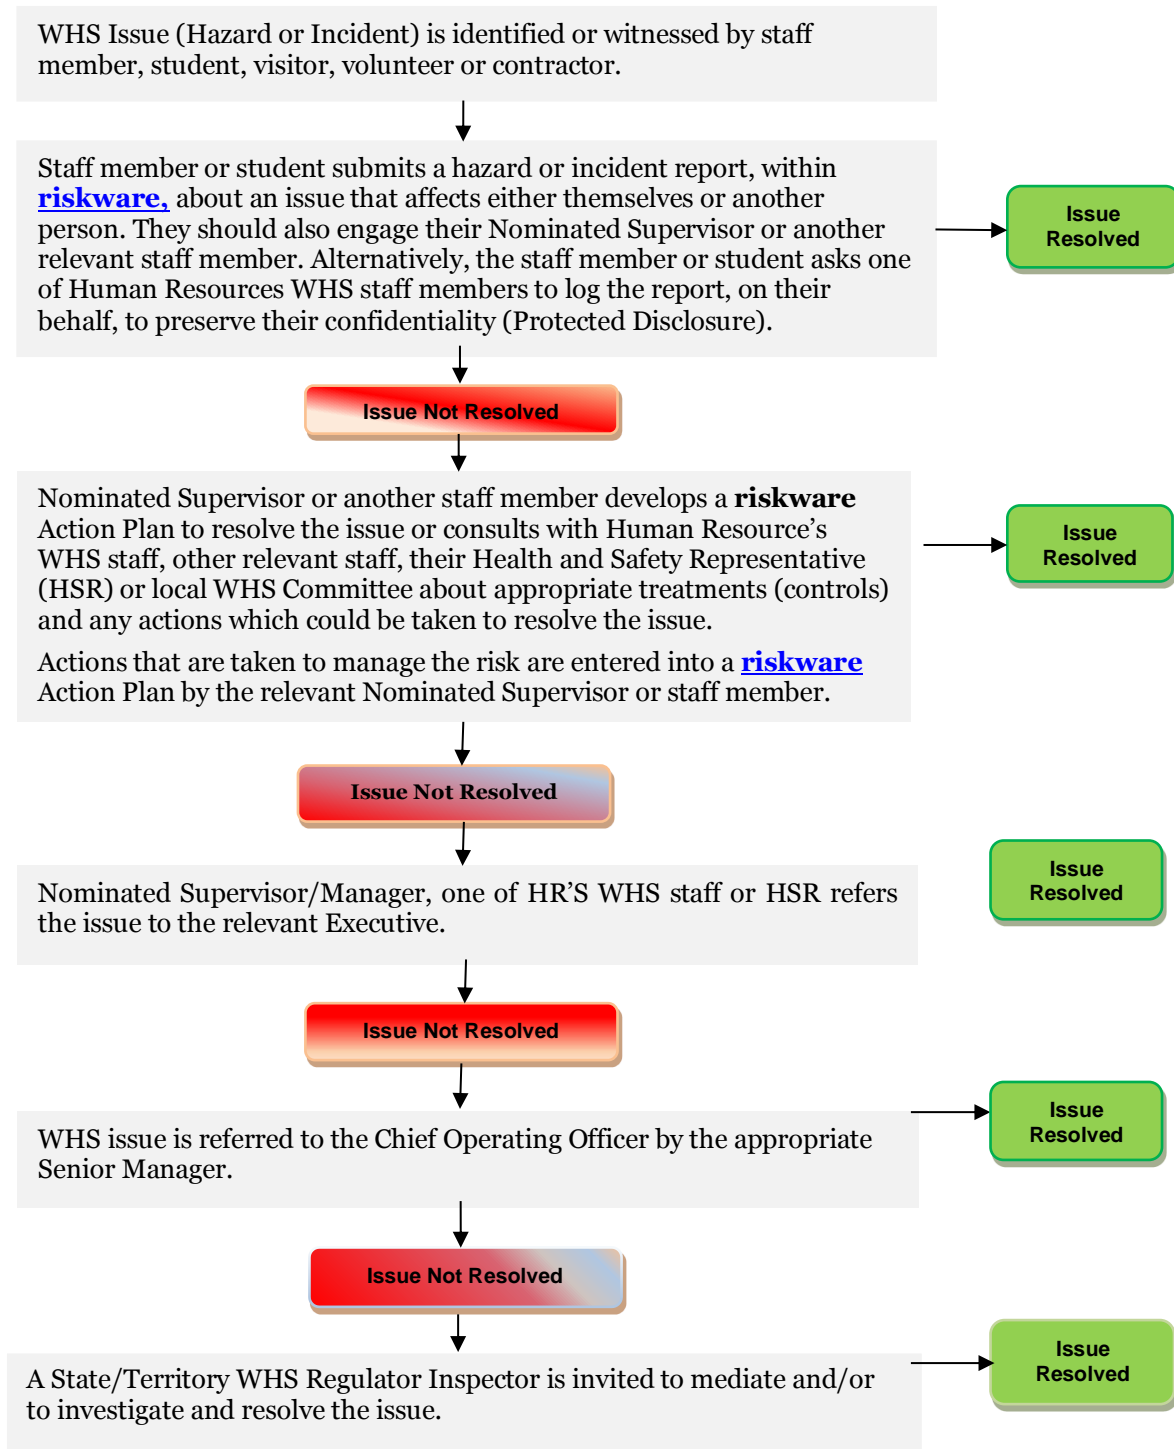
WHS Issue (Hazard or Incident) is identified or witnessed by staff member, student, visitor, volunteer or contractor.

Staff member or student submits a hazard or incident report, within riskware, about an issue that affects either themselves or another person. They should also engage their Nominated Supervisor or another relevant staff member. Alternatively, the staff member or student asks one of Human Resources WHS staff members to log the report, on their behalf, to preserve their confidentiality (Protected Disclosure).

Issue Resolved

Issue Not Resolved

Nominated Supervisor or another staff member develops a riskware Action Plan to resolve the issue or consults with Human Resource's WHS staff, other relevant staff, their Health and Safety Representative (HSR) or local WHS Committee about appropriate treatments (controls) and any actions which could be taken to resolve the issue.

Actions that are taken to manage the risk are entered into a riskware Action Plan by the relevant Nominated Supervisor or staff member.

Issue Resolved

Issue Not Resolved

Nominated Supervisor/Manager, one of HR'S WHS staff or HSR refers the issue to the relevant Executive.

Issue Resolved

Issue Not Resolved

WHS issue is referred to the Chief Operating Officer by the appropriate Senior Manager.

Issue Resolved

Issue Not Resolved

A State/Territory WHS Regulator Inspector is invited to mediate and/or to investigate and resolve the issue.

Issue Resolved